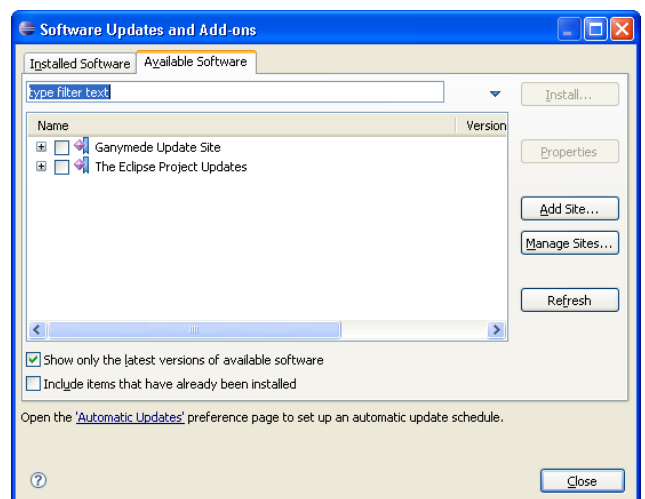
Software Updates and Add-ons

Installed Software | Available Software

type filter text

Install...

| Name | Version |
|---|---|
| Ganymede Update Site | |
| The Eclipse Project Updates | |

Properties

Add Site...

Manage Sites...

Refresh

Show only the latest versions of available software

Include items that have already been installed

Open the 'Automatic Updates' preference page to set up an automatic update schedule.

Close